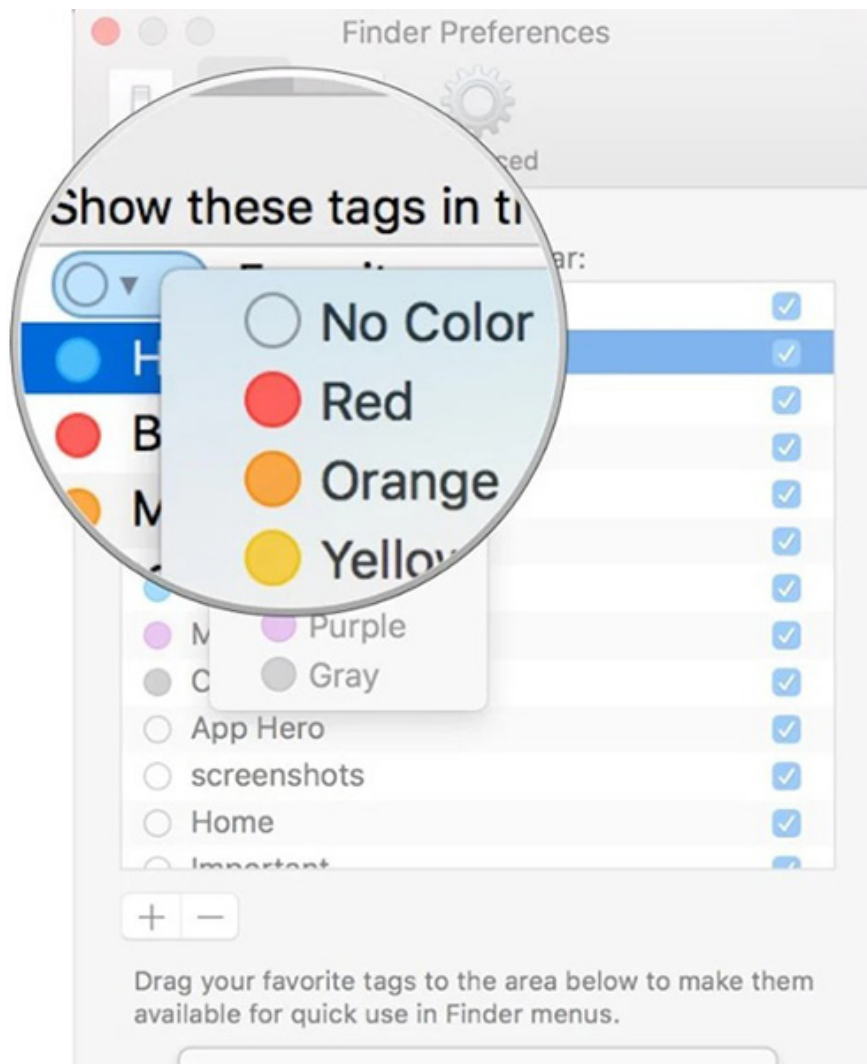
Finder Preferences

ced

Show these tags in t

Favorit ar:

No Color
Red
Orange
Yello

H
B
M

Purple
Gray

M
C
App Hero
screenshots
Home
Important

+ —

Drag your favorite tags to the area below to make them available for quick use in Finder menus.